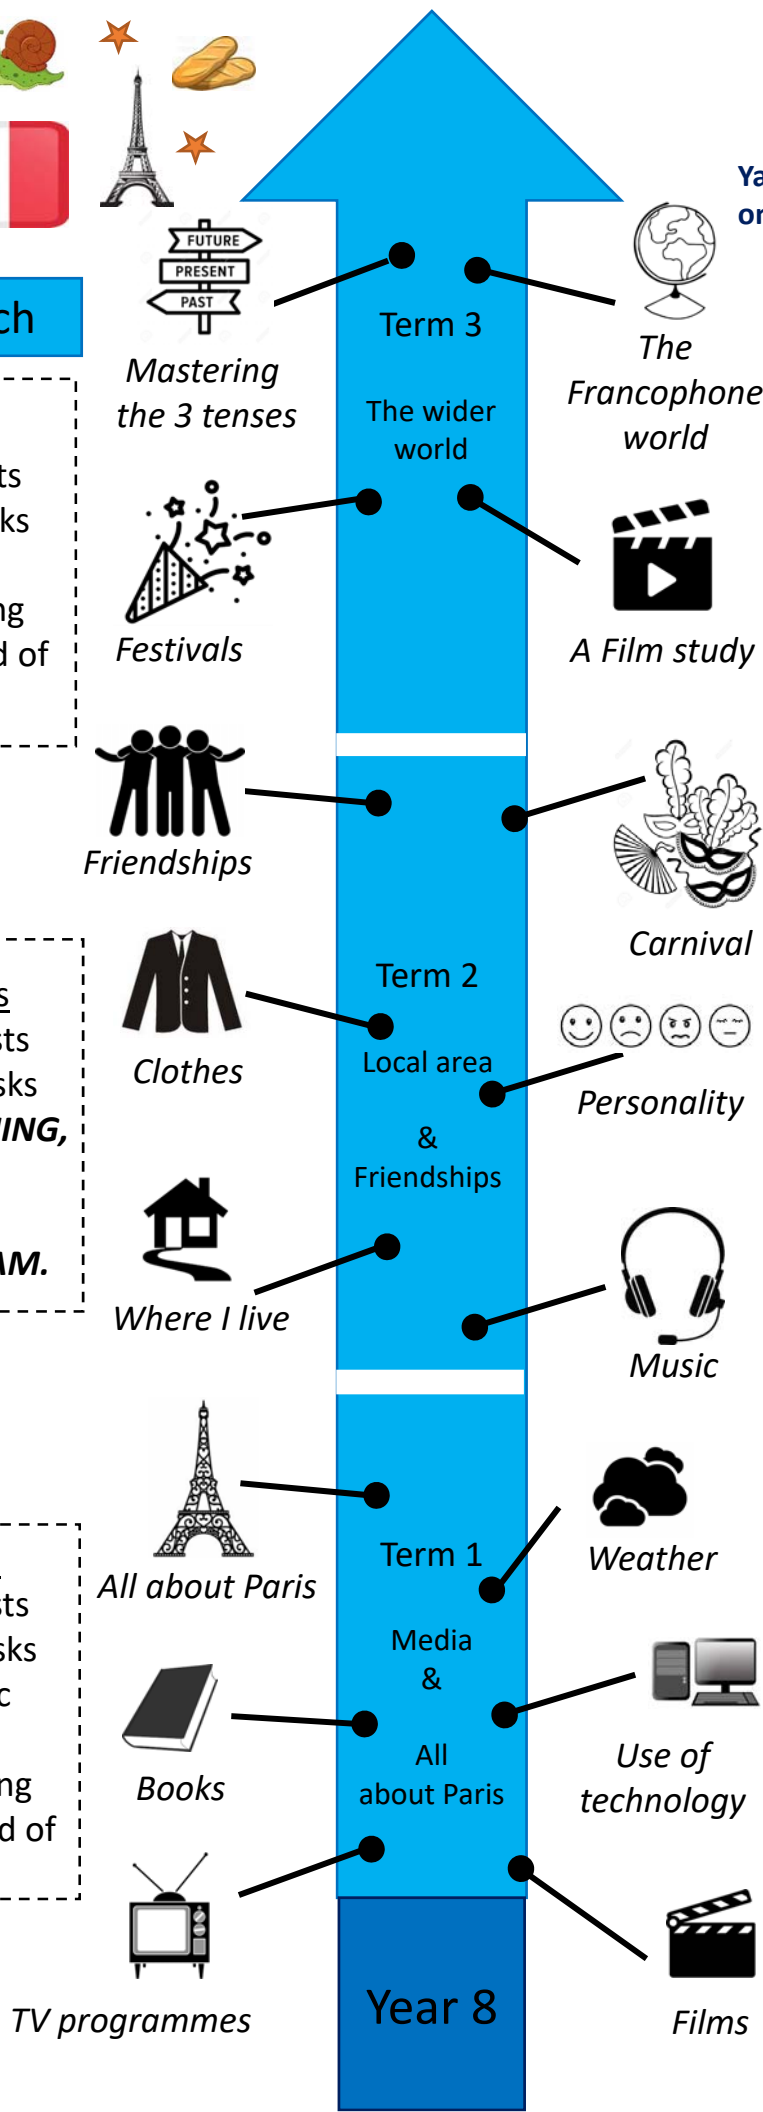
Ya
or

ch

FUTURE
PRESENT
PAST

Mastering the 3 tenses

Term 3

The wider world

The Francophone world

ts
ks

ng
d of

Festivals

A Film study

Friendships

Carnival

s
ts
sks
ING,

AM.

Term 2

Local area

&

Friendships

Clothes

Personality

Where I live

Music

All about Paris

Weather

Term 1

Media

&

All about Paris

ts
sks
c

ng
d of

Books

Use of technology

TV programmes

Films

Year 8